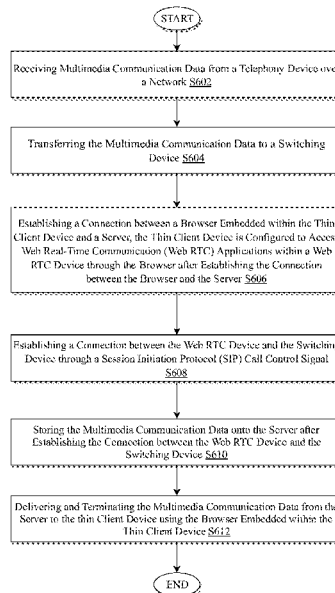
START

Receiving Multimedia Communication Data from a Telephony Device over a Network S602

Transferring the Multimedia Communication Data to a Switching Device S604

Establishing a Connection between a Browser Embedded within the Thin Client Device and a Server, the Thin Client Device is Configured to Access Web Real-Time Communication (Web RTC) Applications within a Web RTC Device through the Browser after Establishing the Connection between the Browser and the Server S606

Establishing a Connection between the Web RTC Device and the Switching Device through a Session Initiation Protocol (SIP) Call Control Signal S608

Storing the Multimedia Communication Data onto the Server after Establishing the Connection between the Web RTC Device and the Switching Device S610

Delivering and Terminating the Multimedia Communication Data from the Server to the thin Client Device using the Browser Embedded within the Thin Client Device S612

END